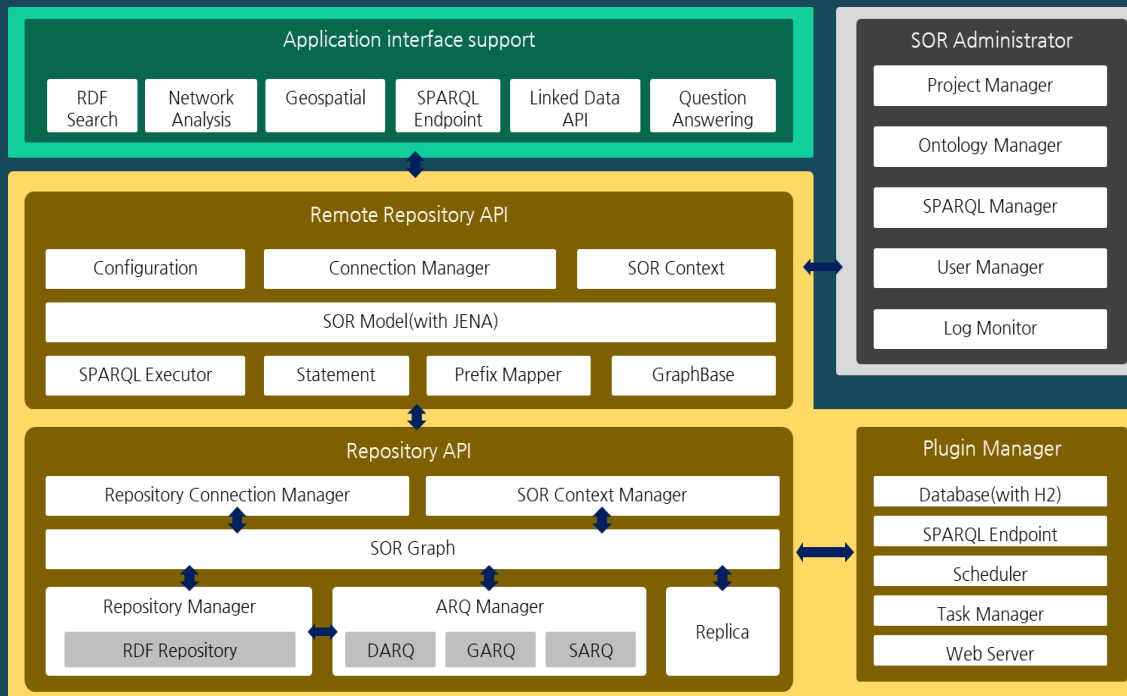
Application interface support

RDF Search

Network Analysis

Geospatial

SPARQL Endpoint

Linked Data API

Question Answering

SOR Administrator

Project Manager

Ontology Manager

SPARQL Manager

User Manager

Log Monitor

Remote Repository API

Configuration

Connection Manager

SOR Context

SOR Model(with JENA)

SPARQL Executor

Statement

Prefix Mapper

GraphBase

Repository API

Repository Connection Manager

SOR Context Manager

SOR Graph

Repository Manager

RDF Repository

ARQ Manager

DARQ

GARQ

SARQ

Replica

Plugin Manager

Database(with H2)

SPARQL Endpoint

Scheduler

Task Manager

Web Server